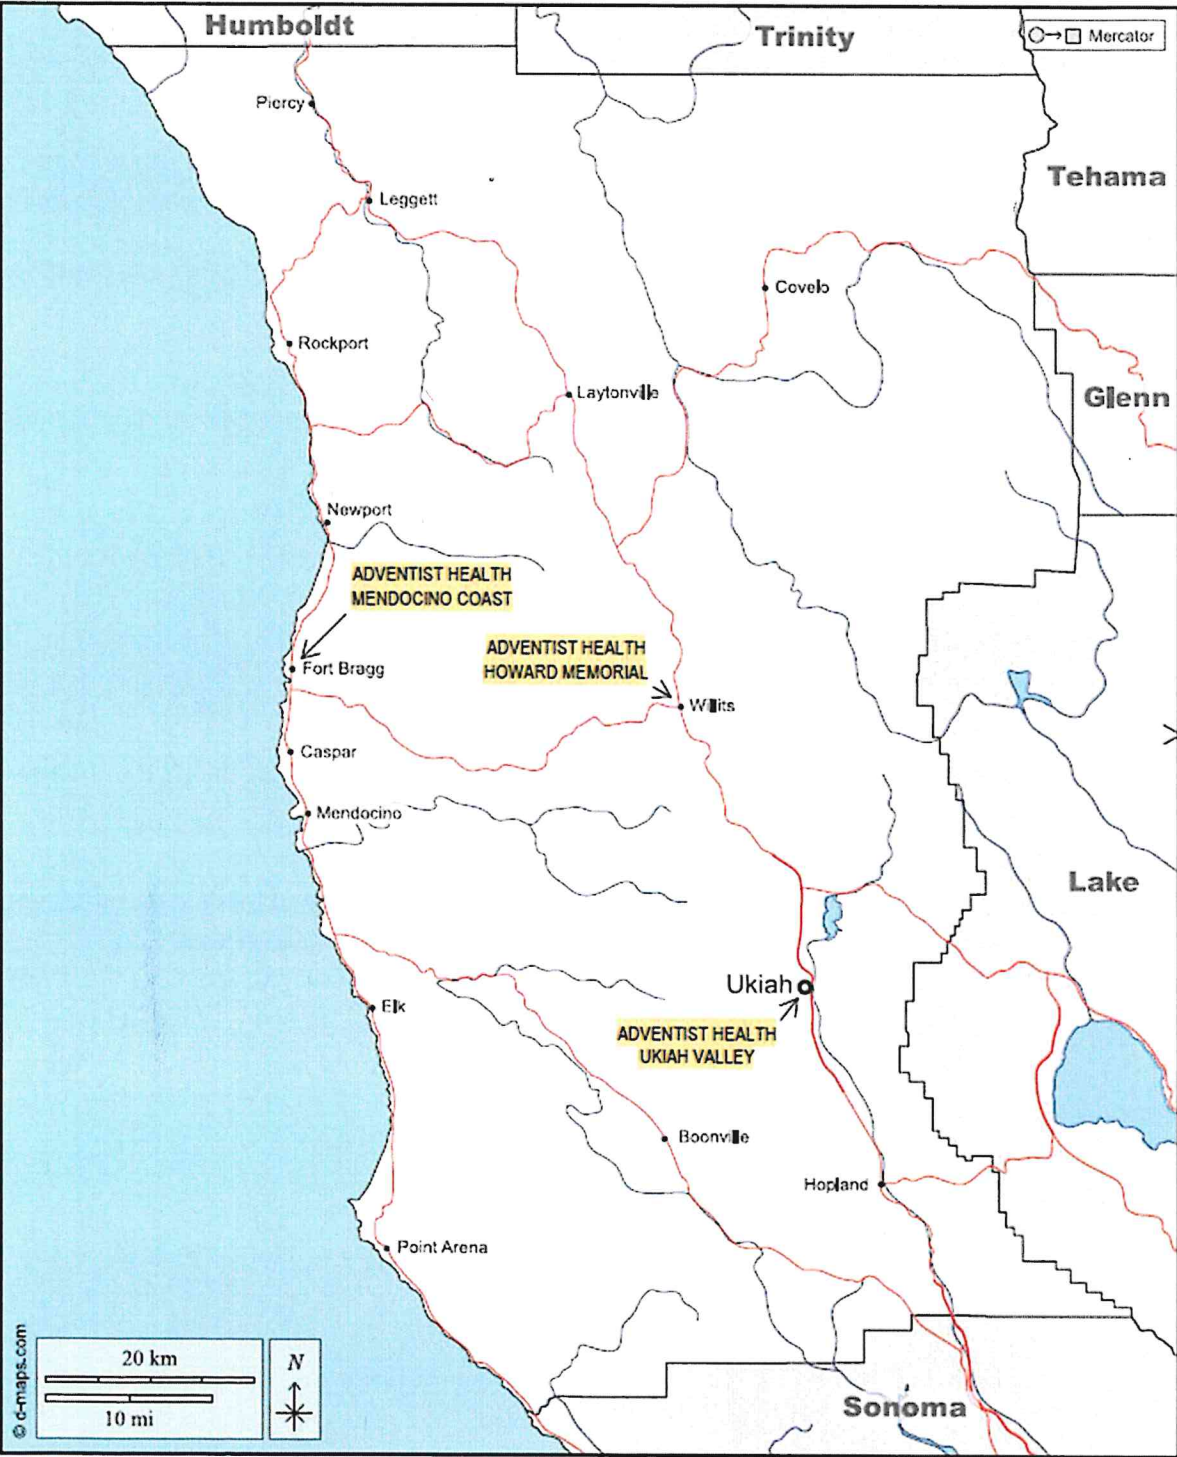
Humboldt

Trinity

Mercator

Tehama

Glenn

Lake

Sonoma

Piercy

Leggett

Covelo

Rockport

Laytonville

Newport

ADVENTIST HEALTH MENDOCINO COAST

ADVENTIST HEALTH HOWARD MEMORIAL

Fort Bragg

Willits

Caspar

Mendocino

Ukiah

ADVENTIST HEALTH UKIAH VALLEY

Elk

Boonville

Hopland

Point Arena

20 km

10 mi

N

© d-maps.com